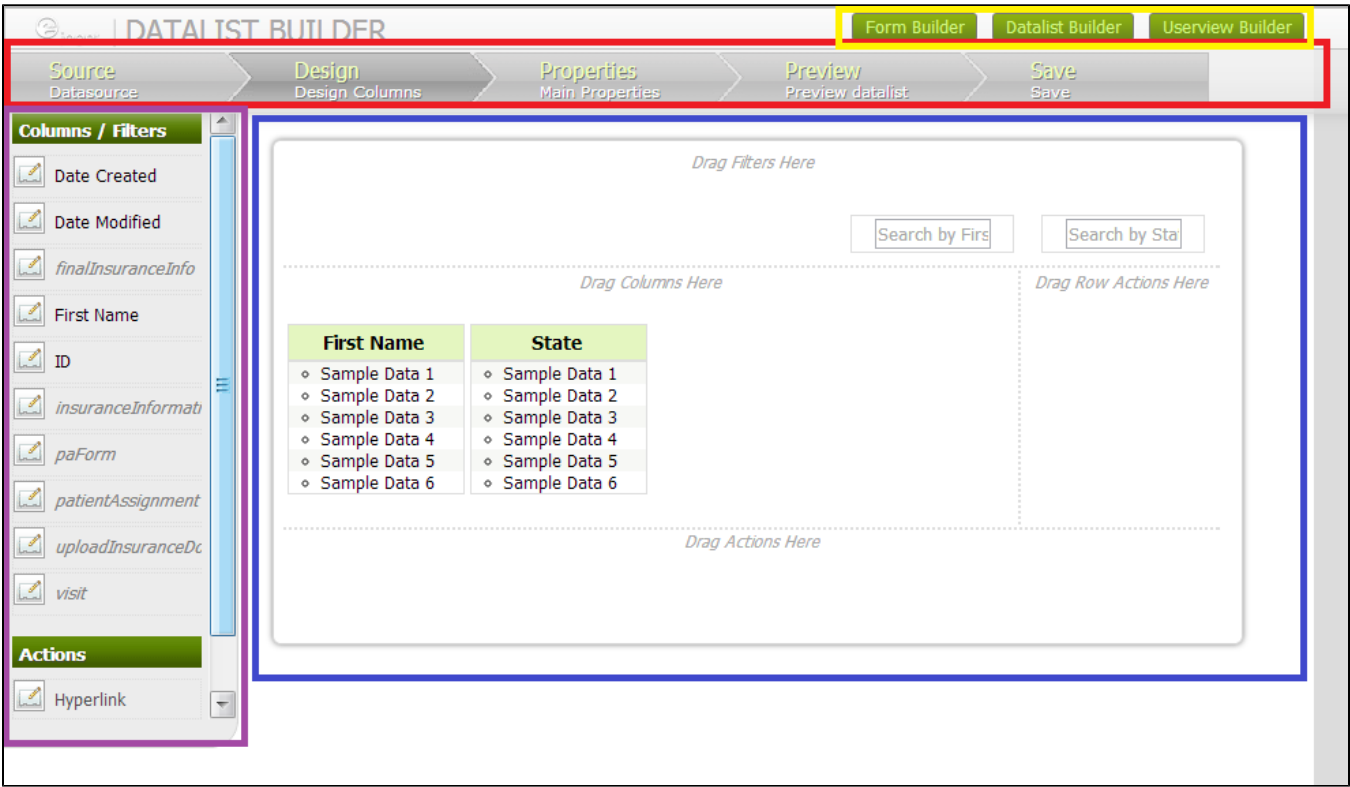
DATALIST BUILDER

Form Builder
Datalist Builder
Userview Builder

Source
Datasource

Design
Design Columns

Properties
Main Properties

Preview
Preview datalist

Save
Save

Columns / Filters

Date Created
Date Modified
finalInsuranceInfo
First Name
ID
insuranceInformati
paForm
patientAssignment
uploadInsuranceDo
visit

Actions

Hyperlink

Drag Filters Here

Search by Firs
Search by Sta

Drag Columns Here

Drag Row Actions Here

| First Name | State |
|---|---|
| Sample Data 1 | Sample Data 1 |
| Sample Data 2 | Sample Data 2 |
| Sample Data 3 | Sample Data 3 |
| Sample Data 4 | Sample Data 4 |
| Sample Data 5 | Sample Data 5 |
| Sample Data 6 | Sample Data 6 |

Drag Actions Here